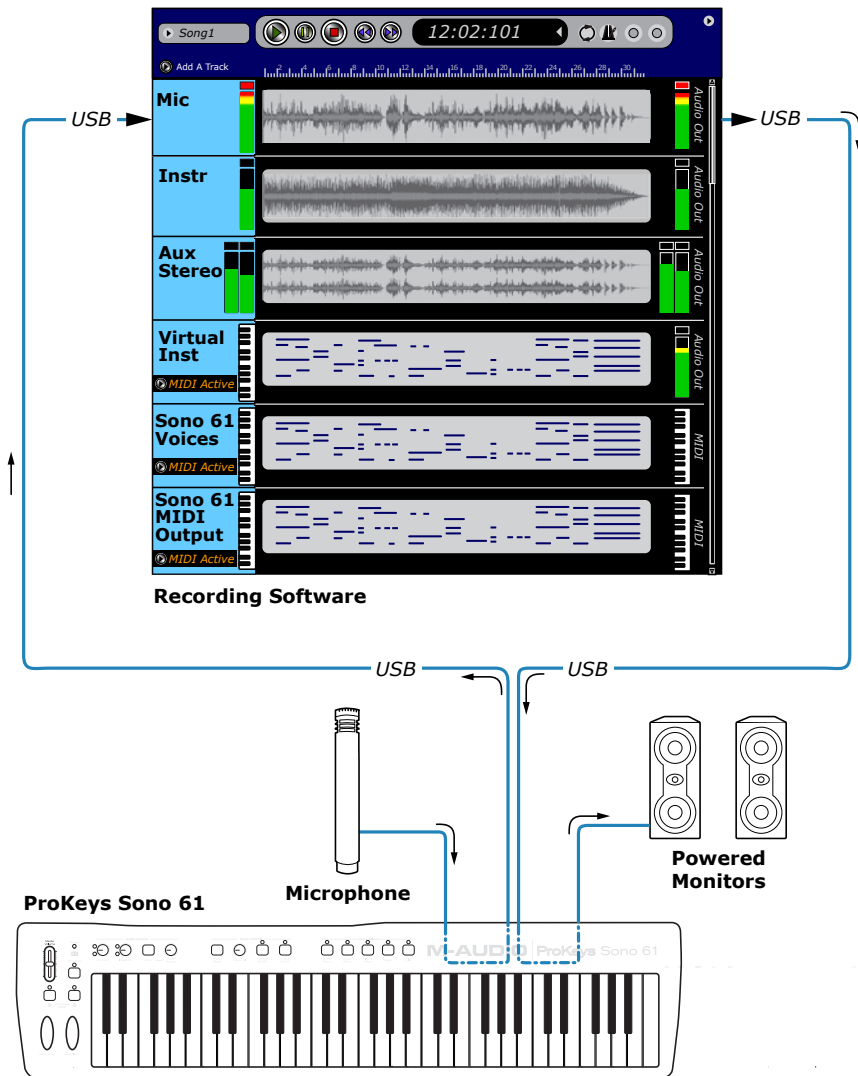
Song1

12:02:101

Add A Track

2 4 6 8 10 12 14 16 18 20 22 24 26 28 30

USB

USB

Mic

Audio Out

Instr

Audio Out

Aux Stereo

Audio Out

Virtual Inst

MIDI Active

Audio Out

Sono 61 Voices

MIDI Active

MIDI

Sono 61 MIDI Output

MIDI Active

MIDI

Recording Software

USB

USB

Microphone

Powered Monitors

ProKeys Sono 61

M-AUDIO ProKeys Sono 61